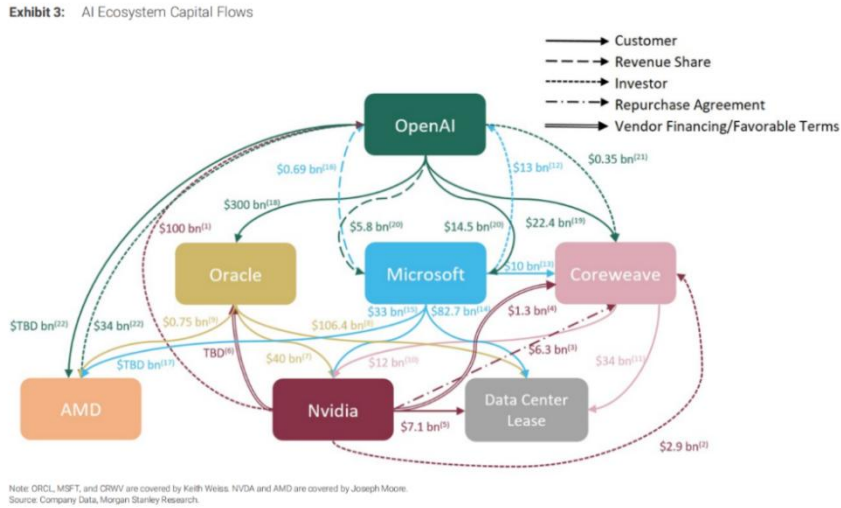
Exhibit 3: AI Ecosystem Capital Flows

Customer
Revenue Share
Investor
Repurchase Agreement
Vendor Financing/Favorable Terms

OpenAI

$0.69 bn$^{(16)}$
$13 bn$^{(12)}$
$0.35 bn$^{(21)}$
$300 bn$^{(18)}$
$100 bn$^{(1)}$
$5.8 bn$^{(20)}$
$14.5 bn$^{(20)}$
$22.4 bn$^{(19)}$

Oracle
Microsoft
Coreweave

$10 bn$^{(13)}$
$TBD bn$^{(22)}$
$34 bn$^{(22)}$
$0.75 bn$^{(9)}$
$33 bn$^{(15)}$
$82.7 bn$^{(14)}$
$1.3 bn$^{(4)}$
$106.4 bn$^{(8)}$
TBD$^{(6)}$
$TBD bn$^{(17)}$
$40 bn$^{(7)}$
$12 bn$^{(10)}$
$6.3 bn$^{(3)}$
$34 bn$^{(11)}$

AMD
Nvidia
Data Center Lease

$7.1 bn$^{(5)}$
$2.9 bn$^{(2)}$

Note: ORCL, MSFT, and CRWV are covered by Keith Weiss. NVDA and AMD are covered by Joseph Moore.
Source: Company Data, Morgan Stanley Research.